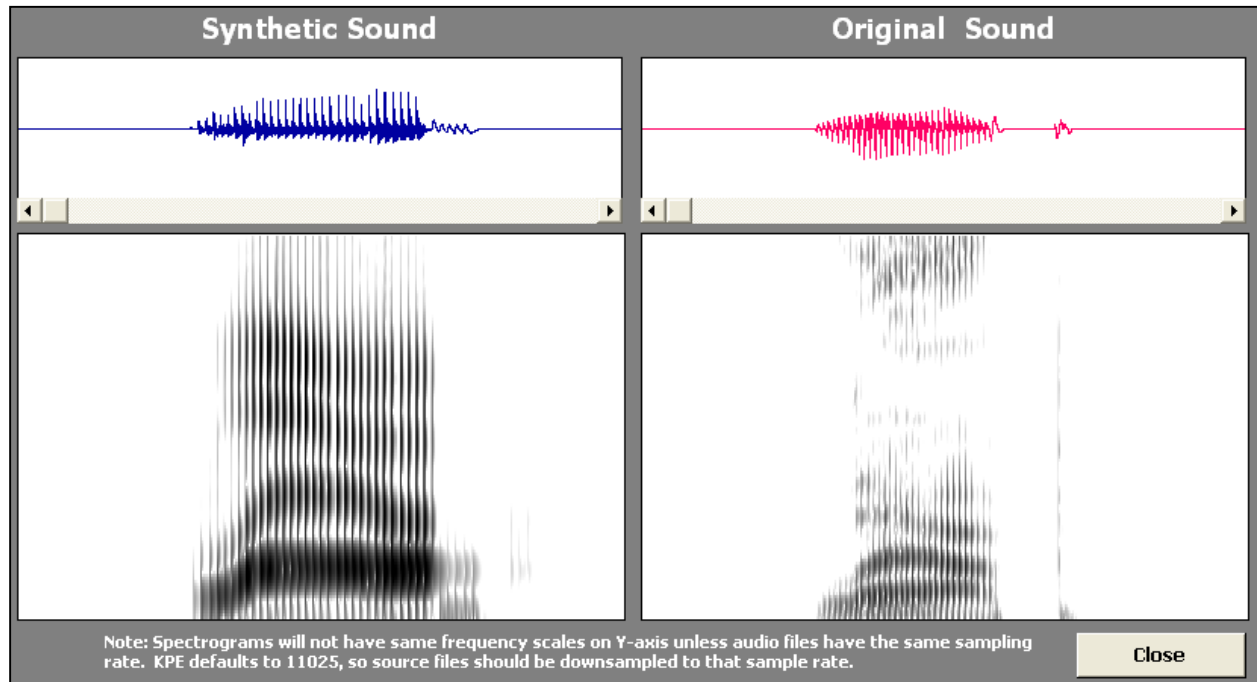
Synthetic Sound

Original Sound

Note: Spectrograms will not have same frequency scales on Y-axis unless audio files have the same sampling rate. KPE defaults to 11025, so source files should be downsampled to that sample rate.

Close